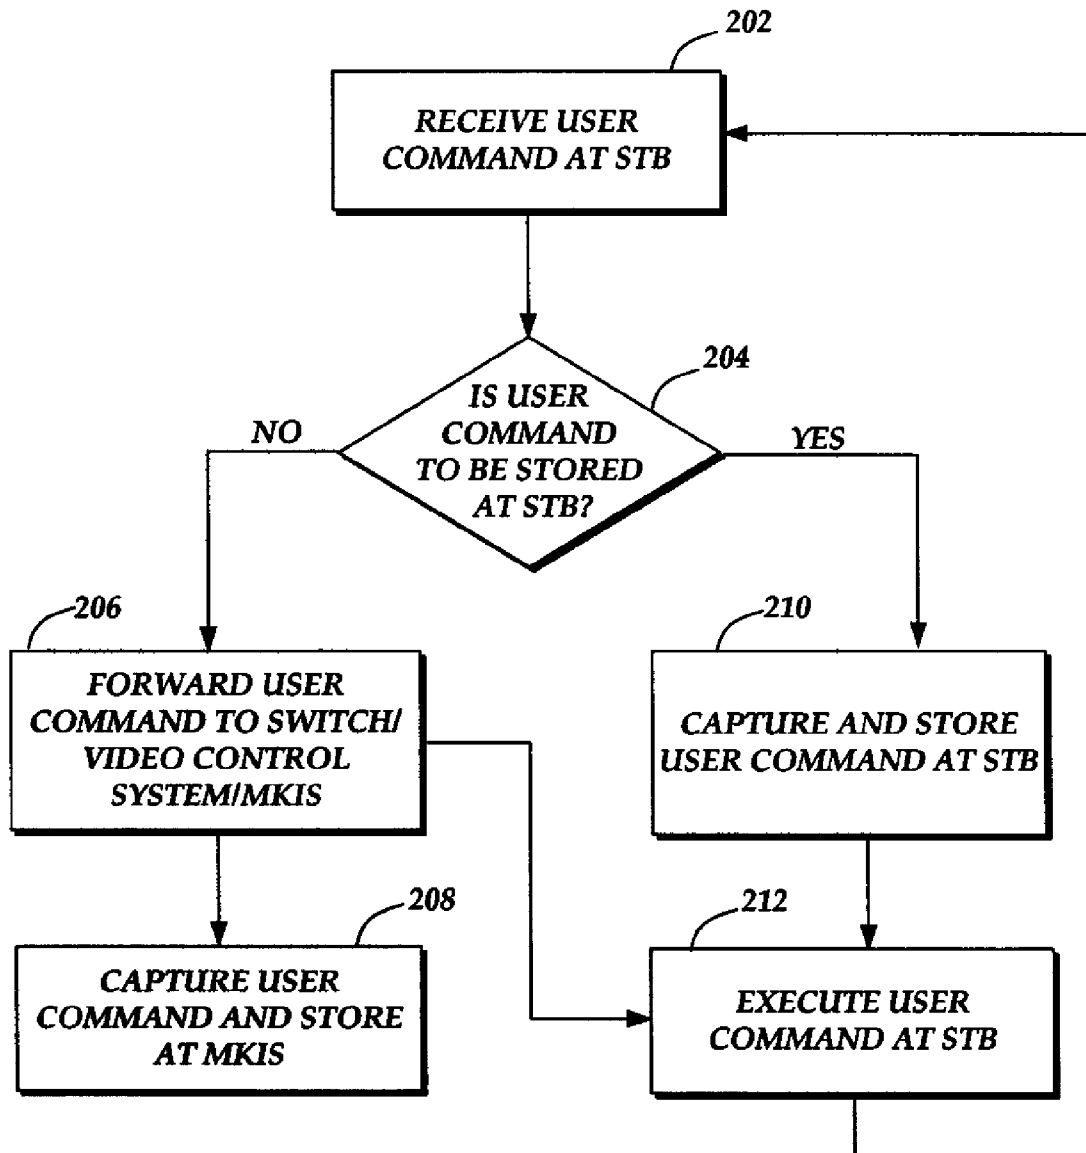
202

RECEIVE USER COMMAND AT STB

204

IS USER COMMAND TO BE STORED AT STB?

NO

YES

206

FORWARD USER COMMAND TO SWITCH/ VIDEO CONTROL SYSTEM/MKIS

210

CAPTURE AND STORE USER COMMAND AT STB

208

CAPTURE USER COMMAND AND STORE AT MKIS

212

EXECUTE USER COMMAND AT STB